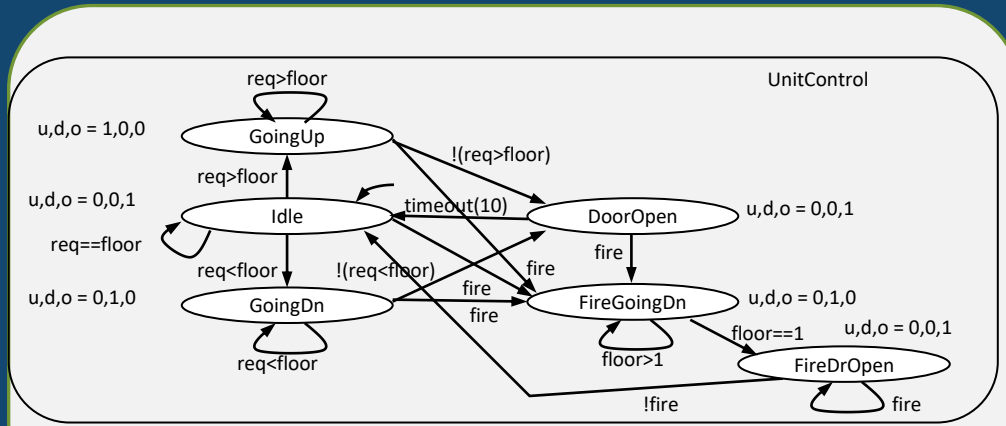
UnitControl

req>floor

u,d,o = 1,0,0

GoingUp

!(req>floor)

req>floor

u,d,o = 0,0,1

Idle

timeout(10)

DoorOpen

u,d,o = 0,0,1

req==floor

fire

req<floor

!(req<floor)

fire

u,d,o = 0,1,0

GoingDn

fire

FireGoingDn

u,d,o = 0,1,0

fire

u,d,o = 0,0,1

floor==1

req<floor

floor>1

FireDrOpen

!fire

fire